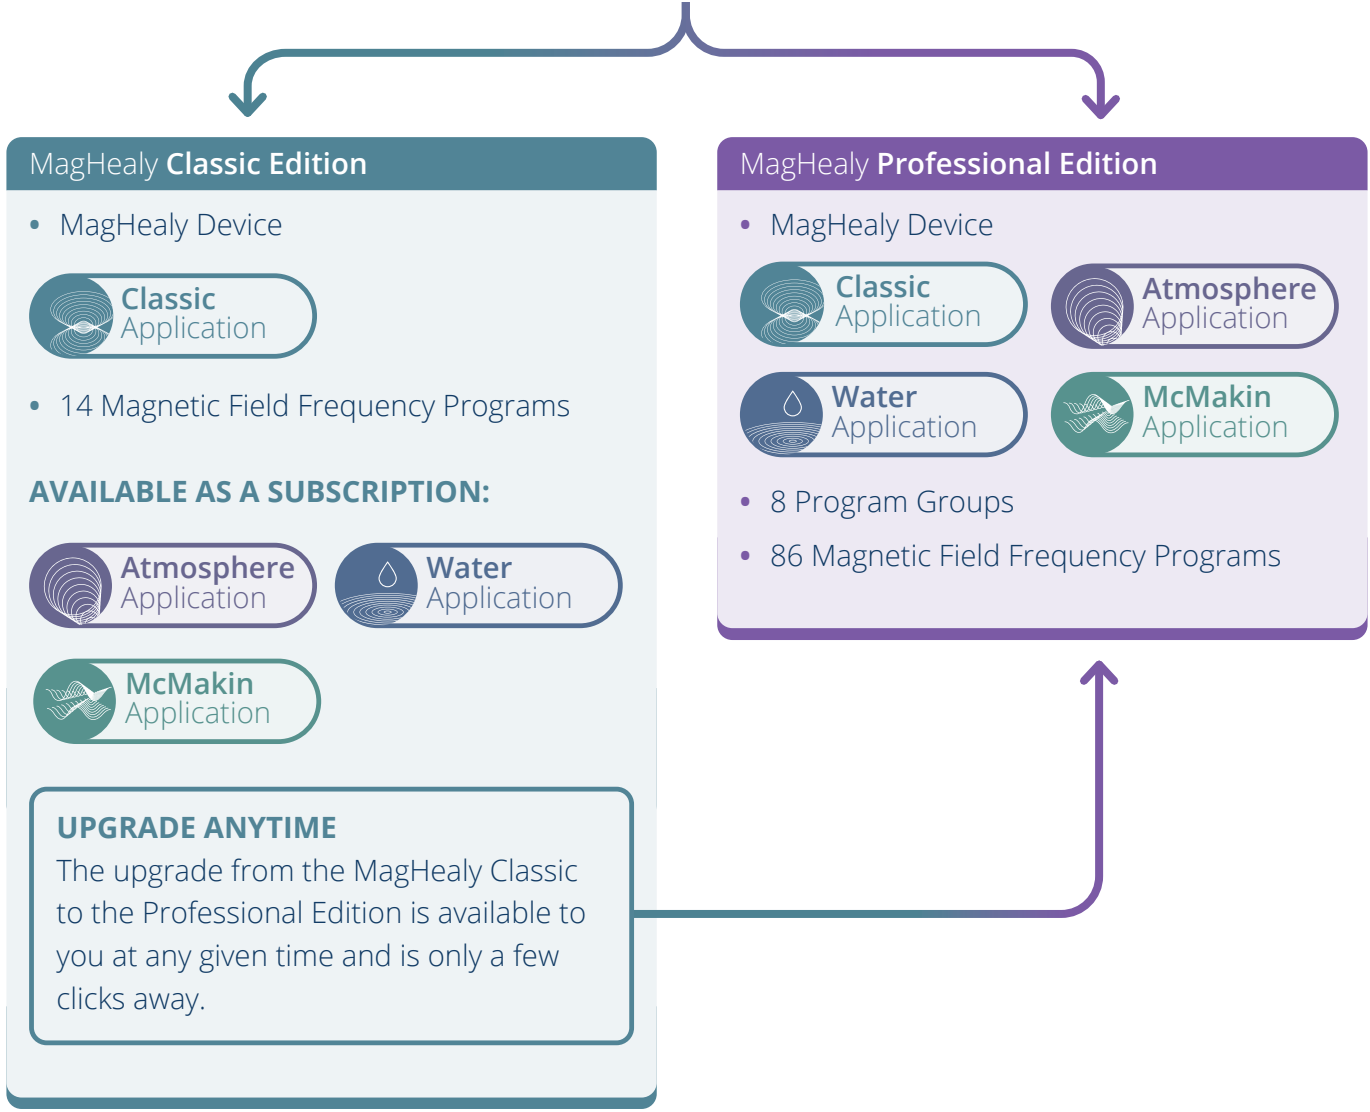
MagHealy Classic Edition

- MagHealy Device

Classic Application

- 14 Magnetic Field Frequency Programs

AVAILABLE AS A SUBSCRIPTION:

Atmosphere Application

Water Application

McMakin Application

UPGRADE ANYTIME
The upgrade from the MagHealy Classic to the Professional Edition is available to you at any given time and is only a few clicks away.

MagHealy Professional Edition

- MagHealy Device

Classic Application

Atmosphere Application

Water Application

McMakin Application

- 8 Program Groups
- 86 Magnetic Field Frequency Programs